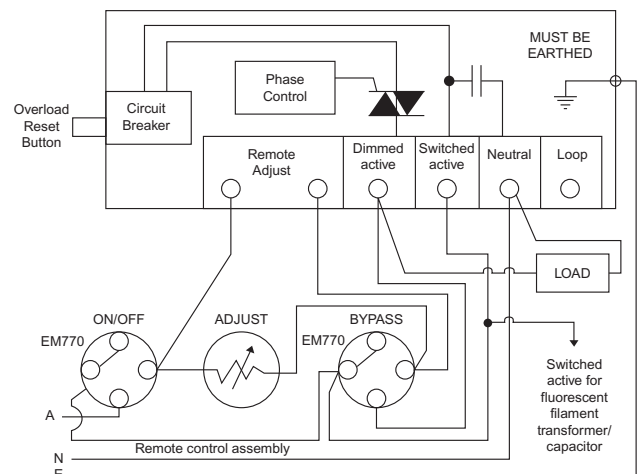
MUST BE EARTHED

Phase Control

Overload Reset Button

Circuit Breaker

Remote Adjust

Dimmed active

Switched active

Neutral

Loop

LOAD

ON/OFF

ADJUST

BYPASS

EM770

EM770

Switched active for fluorescent filament transformer/ capacitor

A

Remote control assembly

N

E